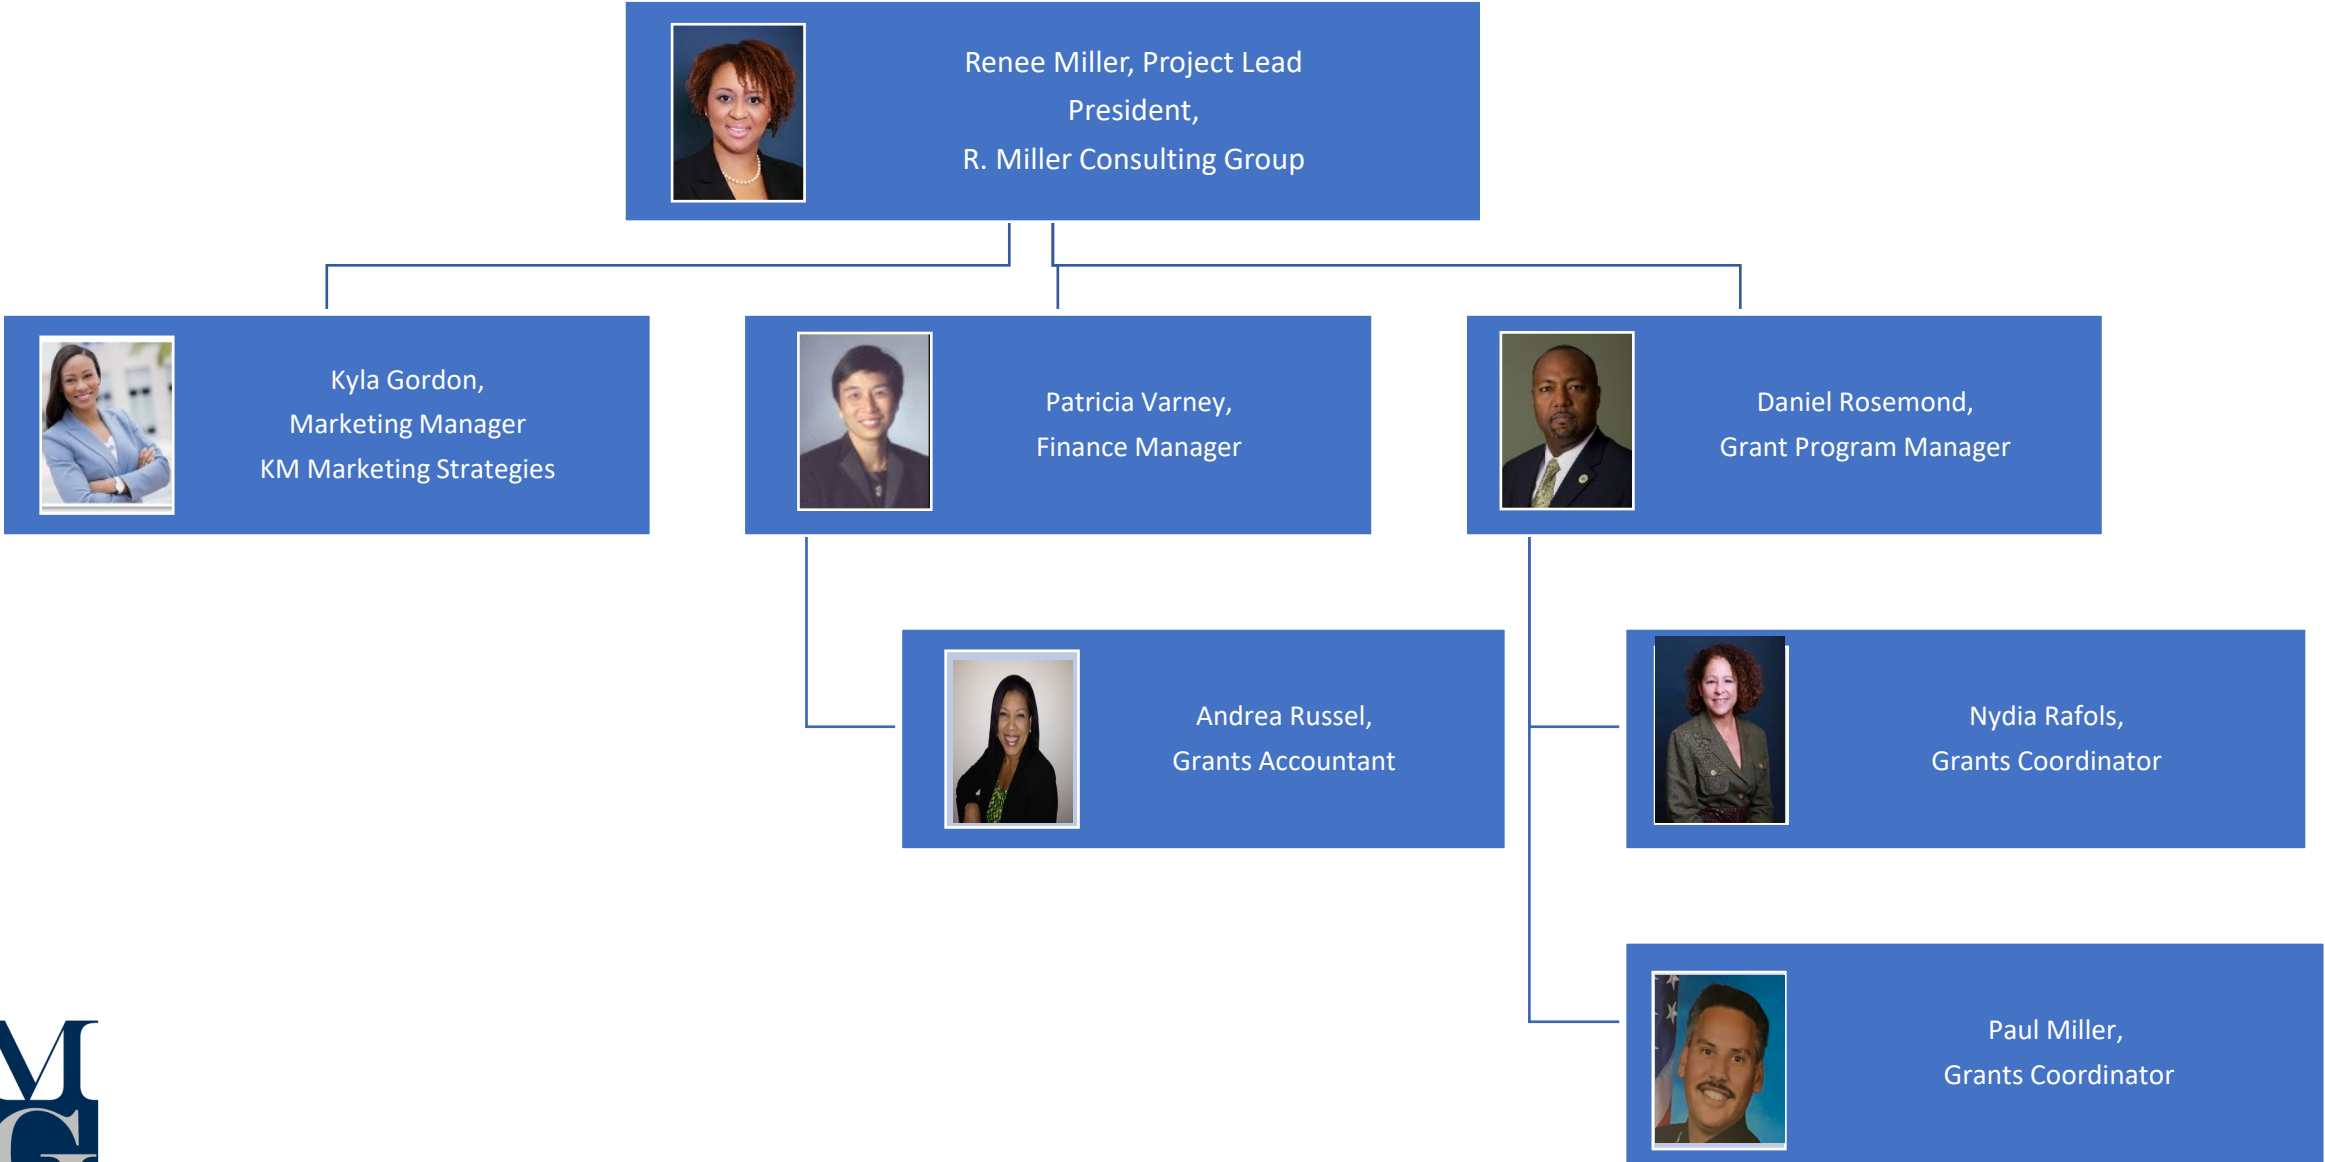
Renee Miller, Project Lead
President,
R. Miller Consulting Group

Kyla Gordon,
Marketing Manager
KM Marketing Strategies

Patricia Varney,
Finance Manager

Daniel Rosemond,
Grant Program Manager

Andrea Russel,
Grants Accountant

Nydia Rafols,
Grants Coordinator

Paul Miller,
Grants Coordinator

MG